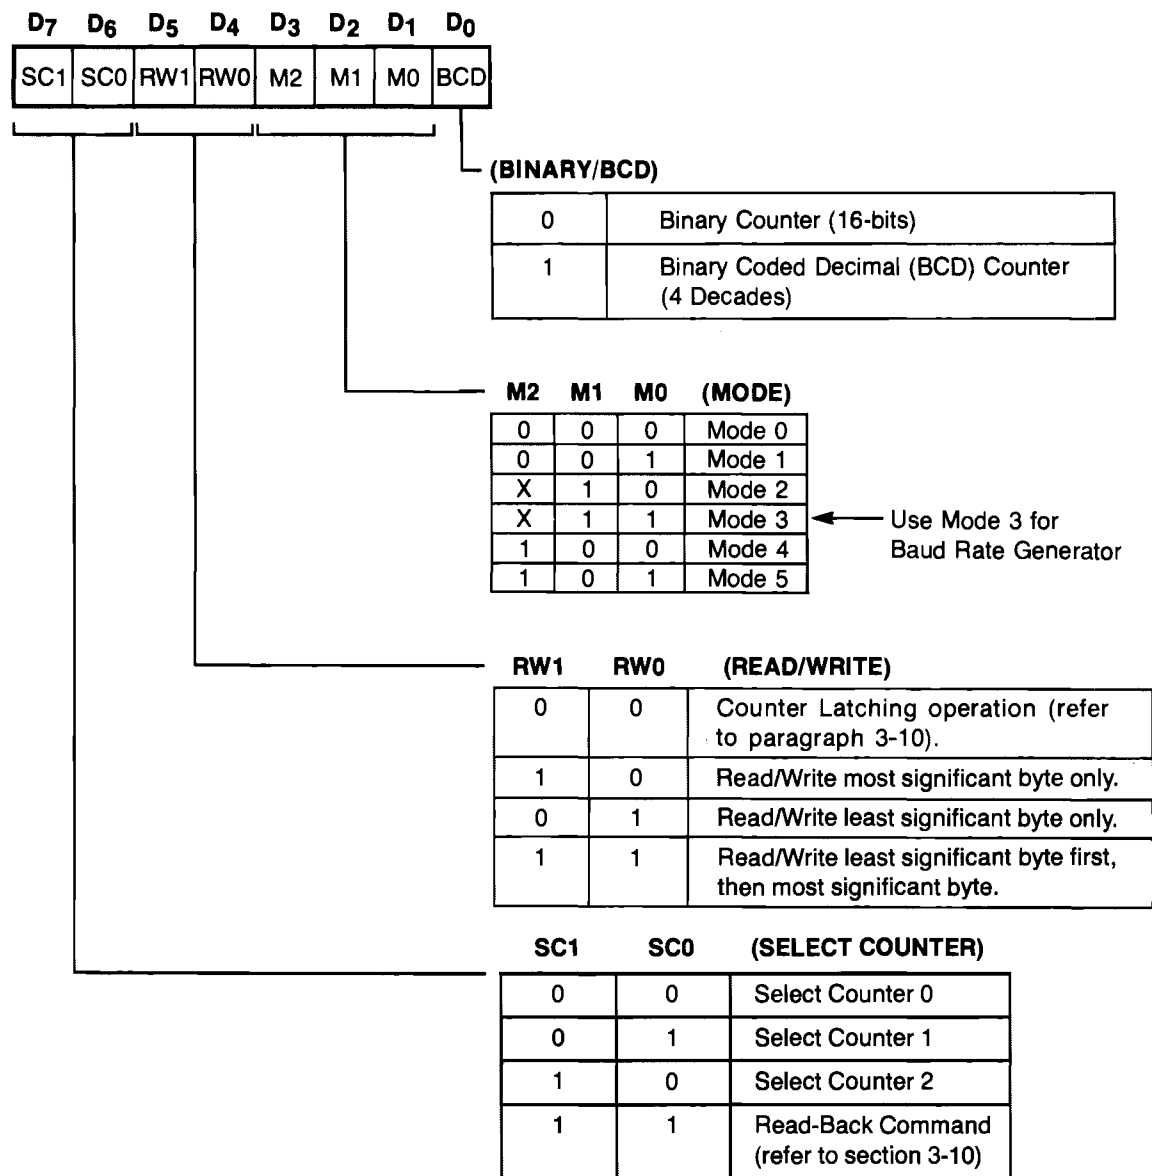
$D_7$ $D_6$ $D_5$ $D_4$ $D_3$ $D_2$ $D_1$ $D_0$

| SC1 | SC0 | RW1 | RW0 | M2 | M1 | M0 | BCD |
|---|---|---|---|---|---|---|---|

(BINARY/BCD)

| | |
|---|---|
| 0 | Binary Counter (16-bits) |
| 1 | Binary Coded Decimal (BCD) Counter (4 Decades) |

| M2 | M1 | M0 | (MODE) |
|---|---|---|---|
| 0 | 0 | 0 | Mode 0 |
| 0 | 0 | 1 | Mode 1 |
| X | 1 | 0 | Mode 2 |
| X | 1 | 1 | Mode 3 |
| 1 | 0 | 0 | Mode 4 |
| 1 | 0 | 1 | Mode 5 |

Use Mode 3 for Baud Rate Generator

| RW1 | RW0 | (READ/WRITE) |
|---|---|---|
| 0 | 0 | Counter Latching operation (refer to paragraph 3-10). |
| 1 | 0 | Read/Write most significant byte only. |
| 0 | 1 | Read/Write least significant byte only. |
| 1 | 1 | Read/Write least significant byte first, then most significant byte. |

| SC1 | SC0 | (SELECT COUNTER) |
|---|---|---|
| 0 | 0 | Select Counter 0 |
| 0 | 1 | Select Counter 1 |
| 1 | 0 | Select Counter 2 |
| 1 | 1 | Read-Back Command (refer to section 3-10) |